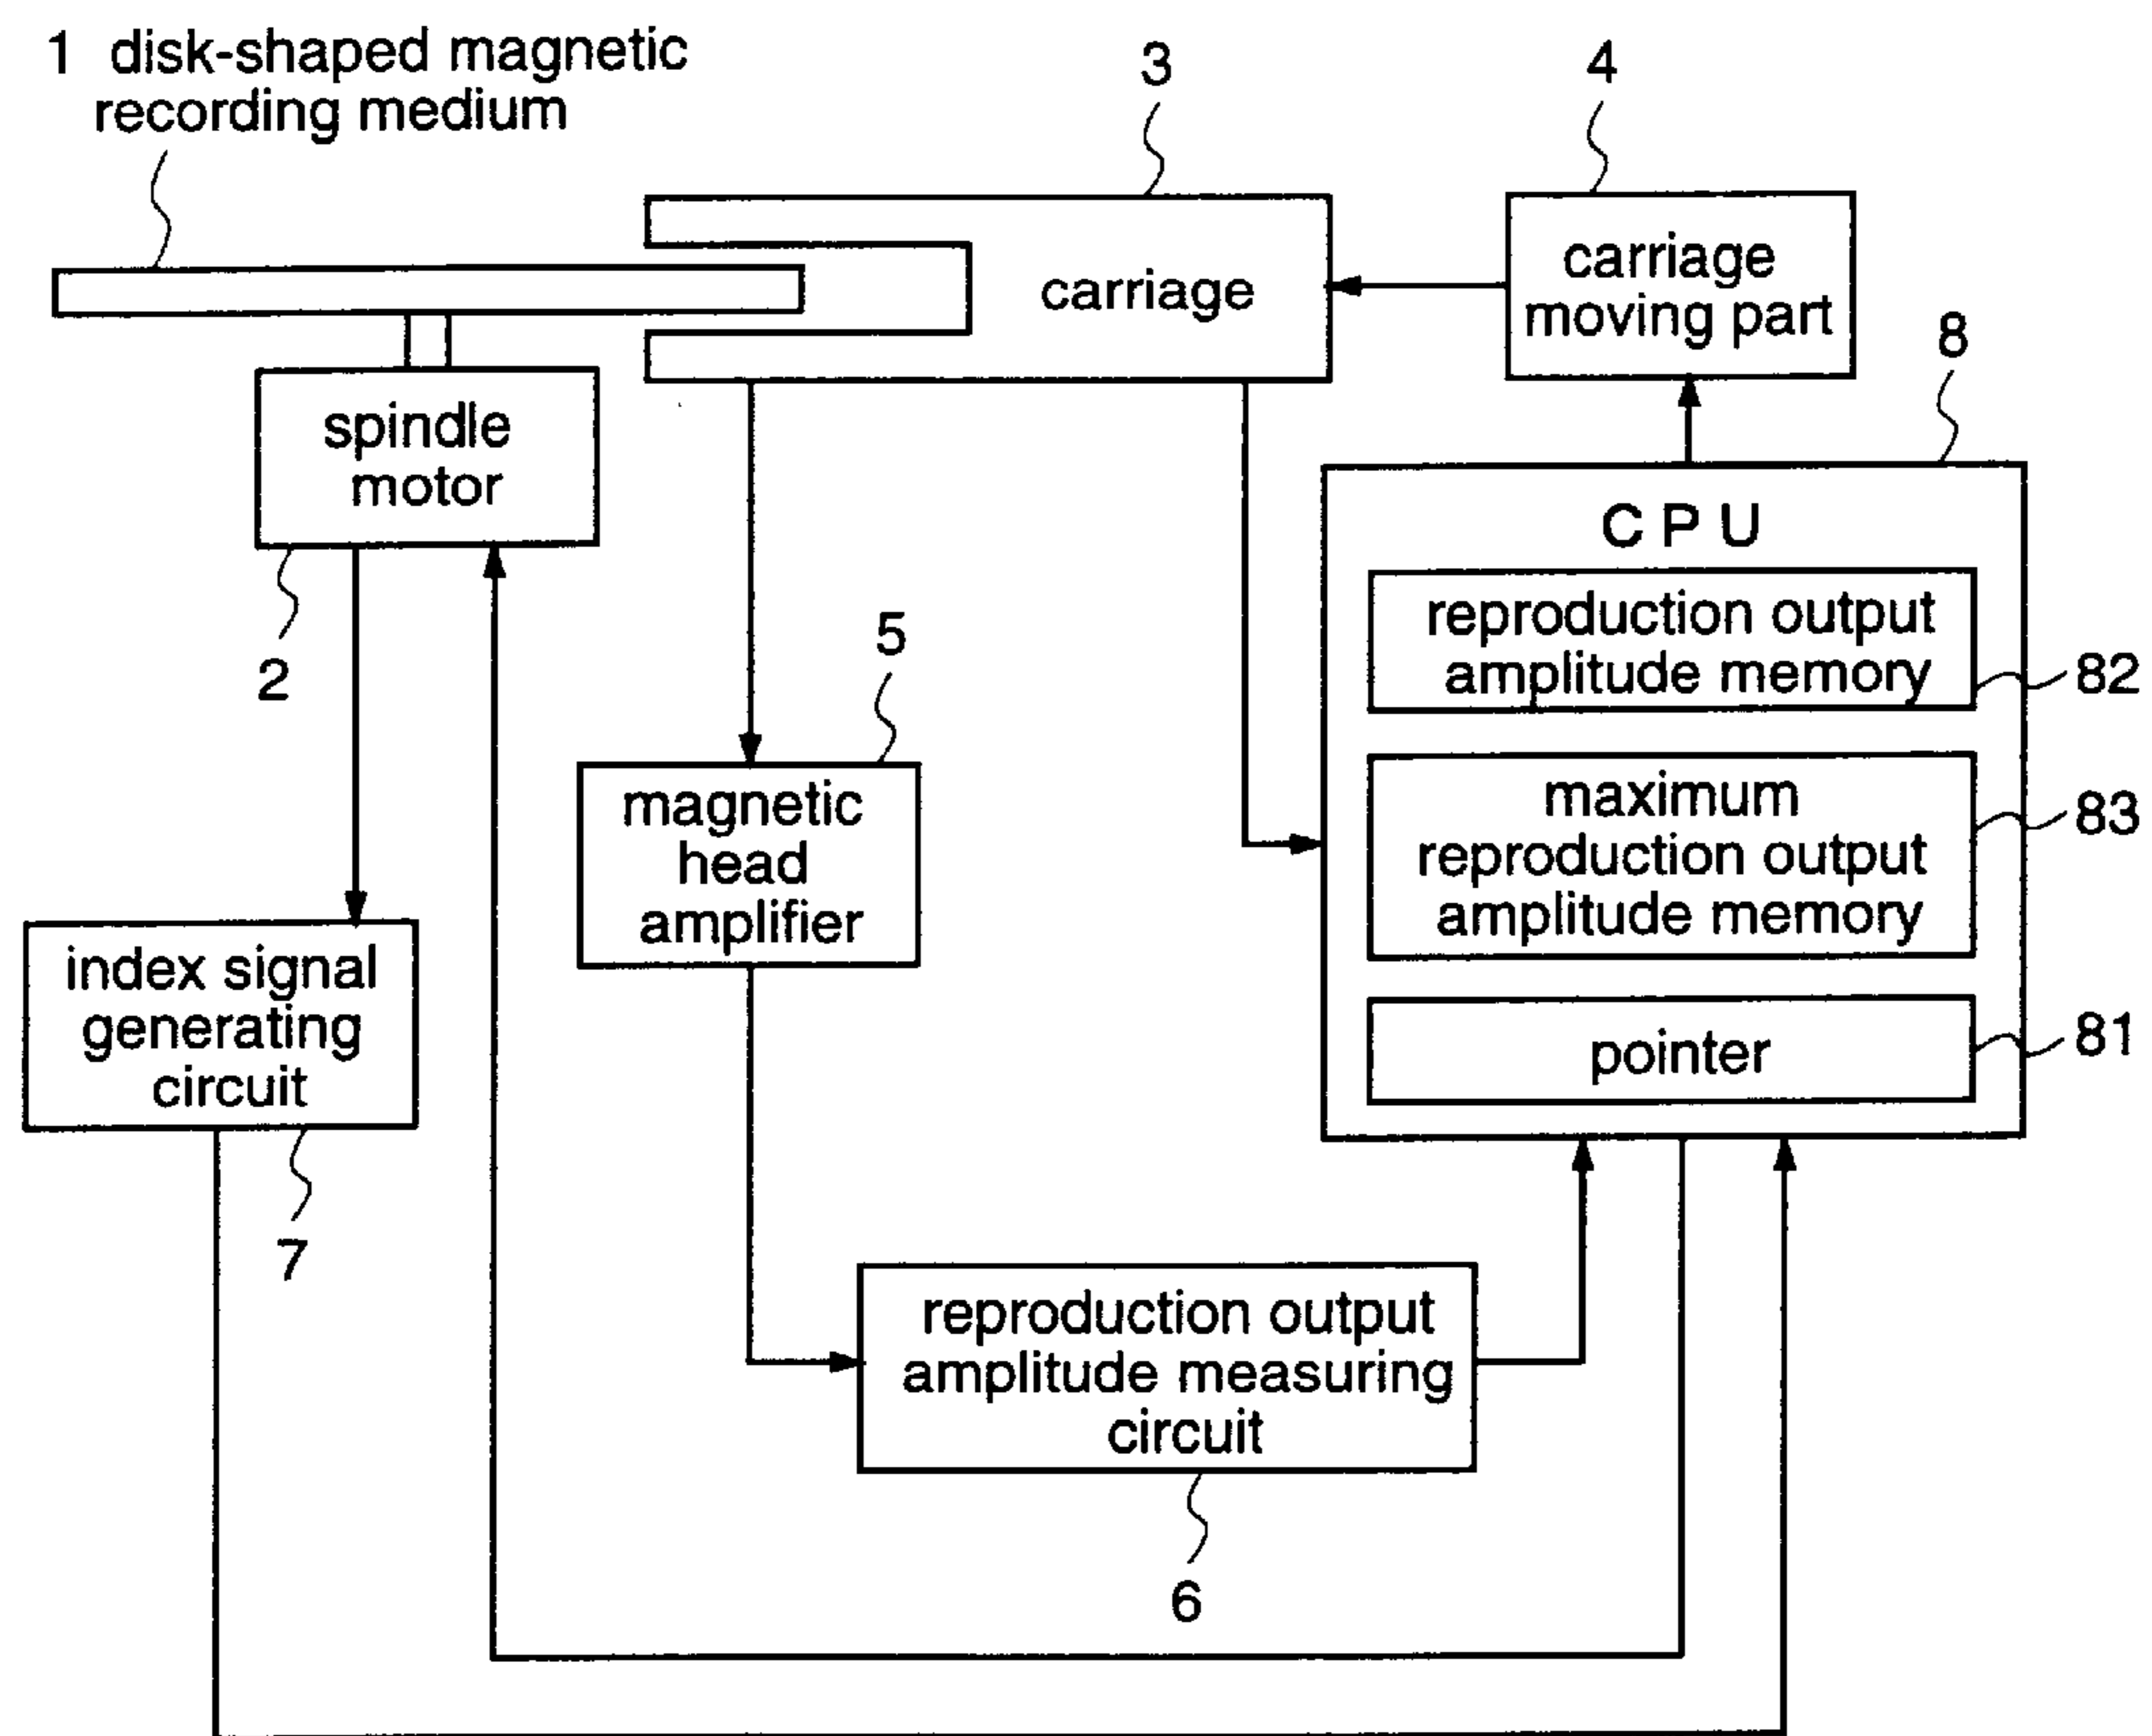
1 disk-shaped magnetic recording medium

3

4

carriage

carriage moving part

8

spindle motor

2

C P U

reproduction output amplitude memory

82

5

maximum reproduction output amplitude memory

83

magnetic head amplifier

index signal generating circuit

pointer

81

7

reproduction output amplitude measuring circuit

6